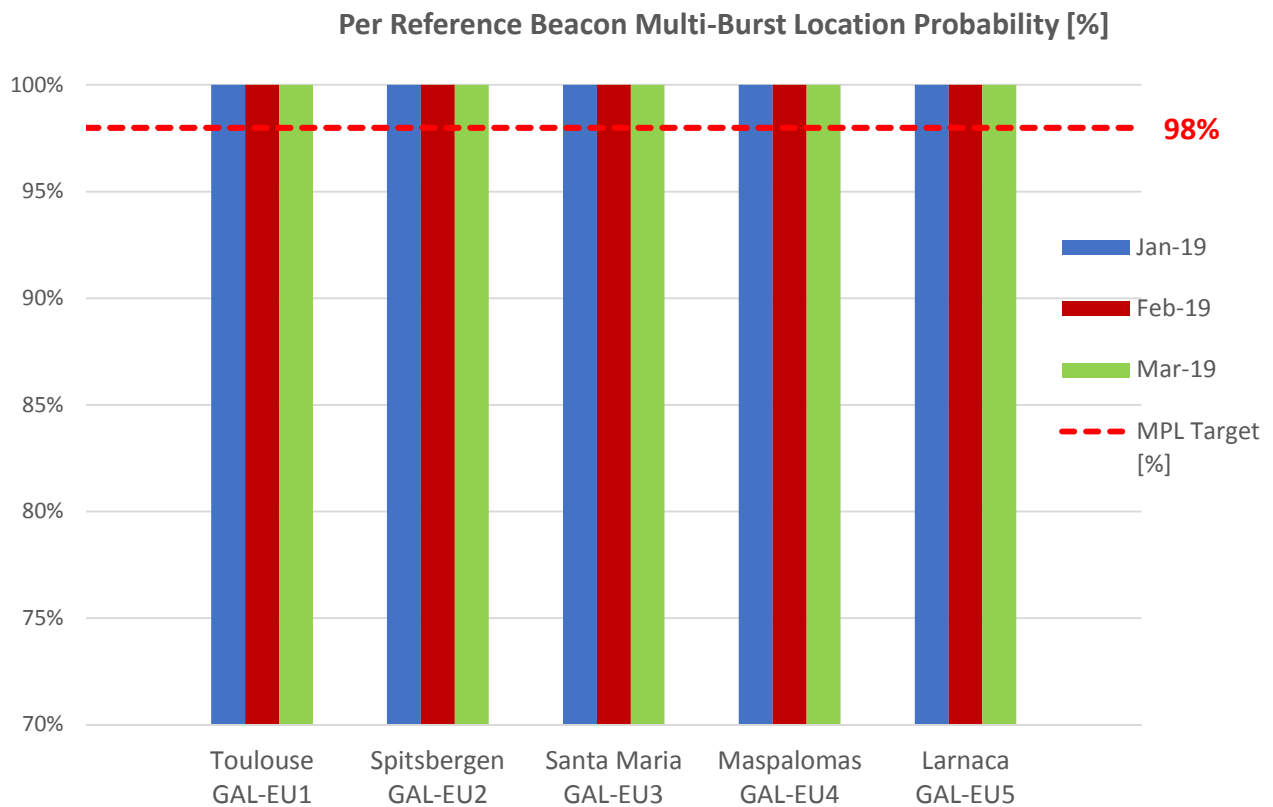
Per Reference Beacon Multi-Burst Location Probability [%]

100%
95%
90%
85%
80%
75%
70%

98%

Jan-19
Feb-19
Mar-19
MPL Target [%]

Toulouse GAL-EU1
Spitsbergen GAL-EU2
Santa Maria GAL-EU3
Maspalomas GAL-EU4
Larnaca GAL-EU5